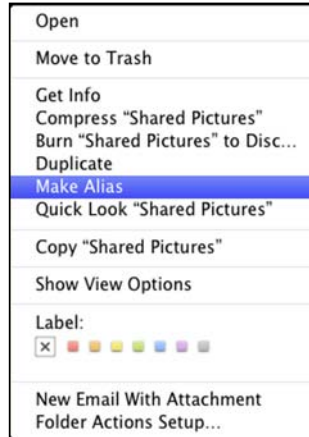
Open

Move to Trash

Get Info
Compress “Shared Pictures”
Burn “Shared Pictures” to Disc...
Duplicate
Make Alias
Quick Look “Shared Pictures”

Copy “Shared Pictures”

Show View Options

Label:
×

New Email With Attachment
Folder Actions Setup...